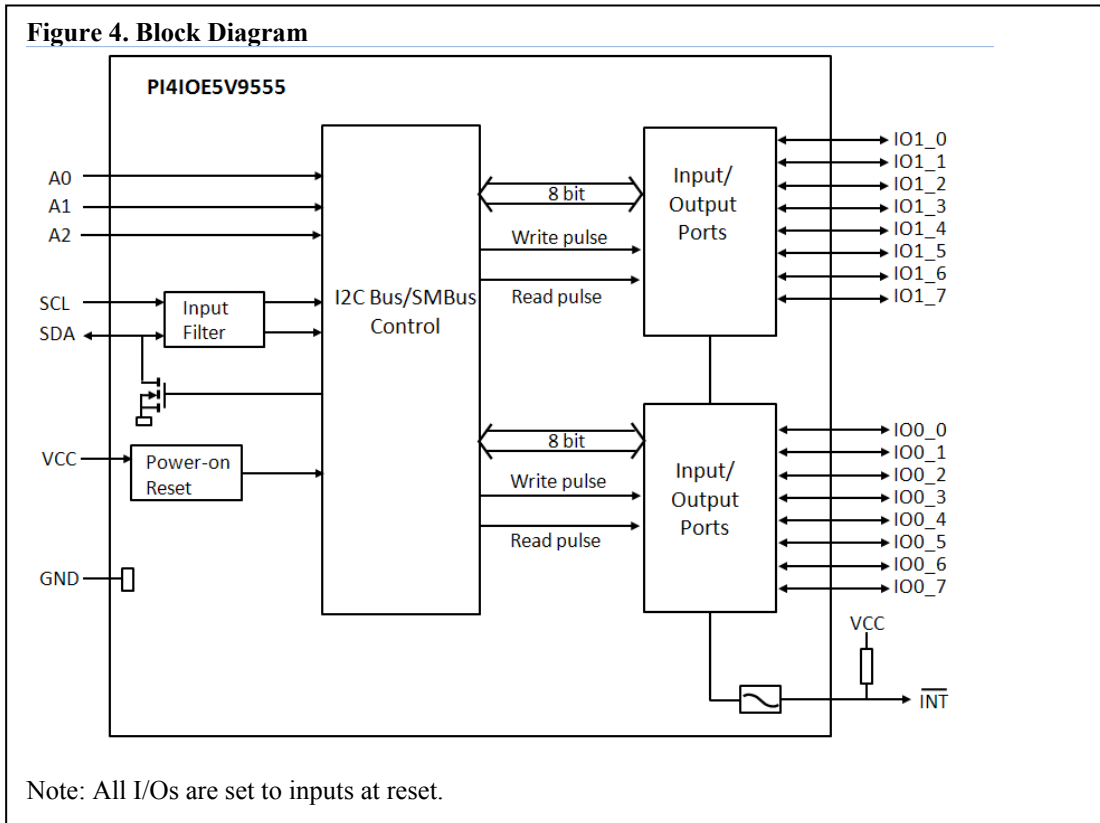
Figure 4. Block Diagram

PI4IOE5V9555

A0
A1
A2
SCL
SDA
Input Filter
VCC
Power-on Reset
GND

I2C Bus/SMBus Control

8 bit
Write pulse
Read pulse

8 bit
Write pulse
Read pulse

Input/ Output Ports

Input/ Output Ports

IO1_0
IO1_1
IO1_2
IO1_3
IO1_4
IO1_5
IO1_6
IO1_7

IO0_0
IO0_1
IO0_2
IO0_3
IO0_4
IO0_5
IO0_6
IO0_7

VCC
$\overline{INT}$

Note: All I/Os are set to inputs at reset.